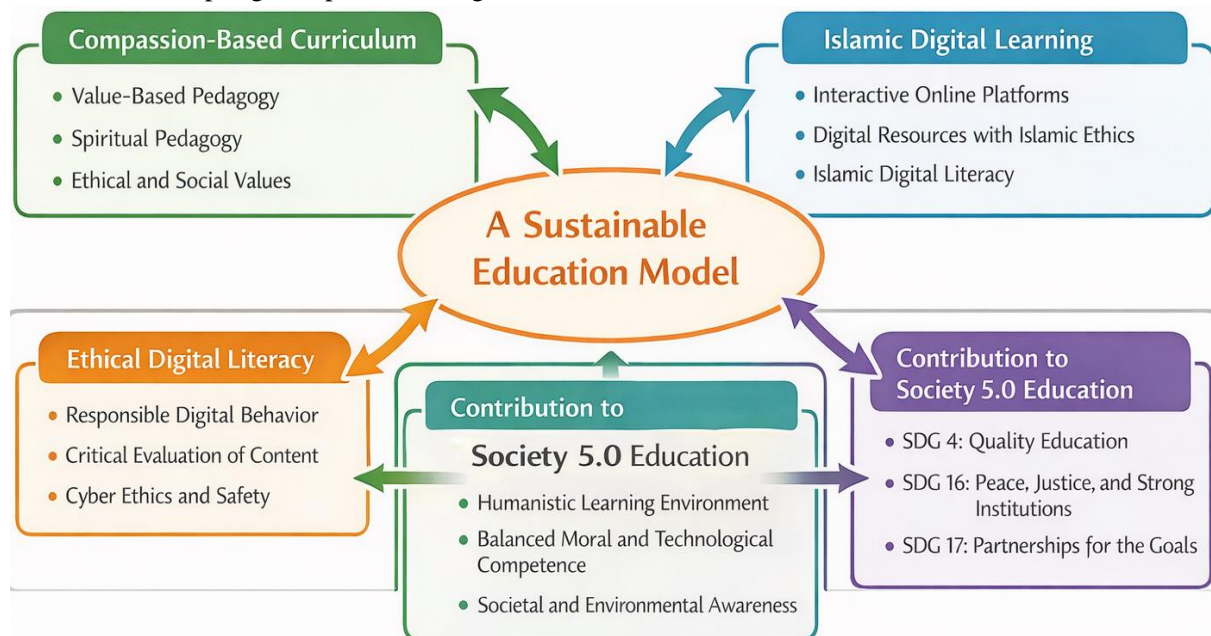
Compassion-Based Curriculum
- Value-Based Pedagogy
- Spiritual Pedagogy
- Ethical and Social Values

Islamic Digital Learning
- Interactive Online Platforms
- Digital Resources with Islamic Ethics
- Islamic Digital Literacy

A Sustainable Education Model

Ethical Digital Literacy
- Responsible Digital Behavior
- Critical Evaluation of Content
- Cyber Ethics and Safety

Contribution to Society 5.0 Education
- Humanistic Learning Environment
- Balanced Moral and Technological Competence
- Societal and Environmental Awareness

Contribution to Society 5.0 Education
- SDG 4: Quality Education
- SDG 16: Peace, Justice, and Strong Institutions
- SDG 17: Partnerships for the Goals